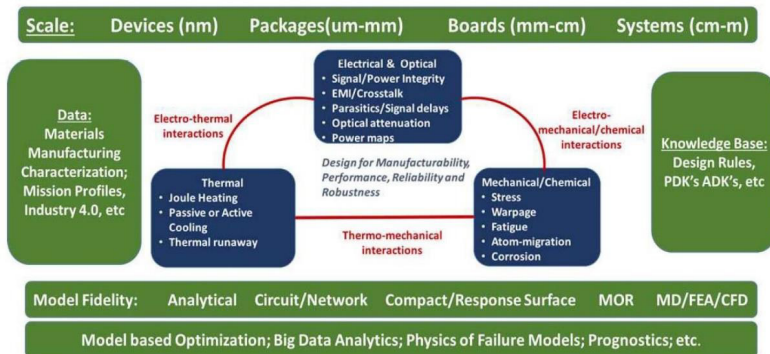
Scale: Devices (nm) Packages(um-mm) Boards (mm-cm) Systems (cm-m)

Data:
Materials
Manufacturing
Characterization;
Mission Profiles,
Industry 4.0, etc

Electrical & Optical
• Signal/Power Integrity
• EMI/Crosstalk
• Parasitics/Signal delays
• Optical attenuation
• Power maps

Electro-thermal interactions

Electro-mechanical/chemical interactions

Design for Manufacturability, Performance, Reliability and Robustness

Thermal
• Joule Heating
• Passive or Active Cooling
• Thermal runaway

Thermo-mechanical interactions

Mechanical/Chemical
• Stress
• Warpage
• Fatigue
• Atom-migration
• Corrosion

Knowledge Base:
Design Rules,
PDK's ADK's, etc

Model Fidelity: Analytical Circuit/Network Compact/Response Surface MOR MD/FEA/CFD

Model based Optimization; Big Data Analytics; Physics of Failure Models; Prognostics; etc.